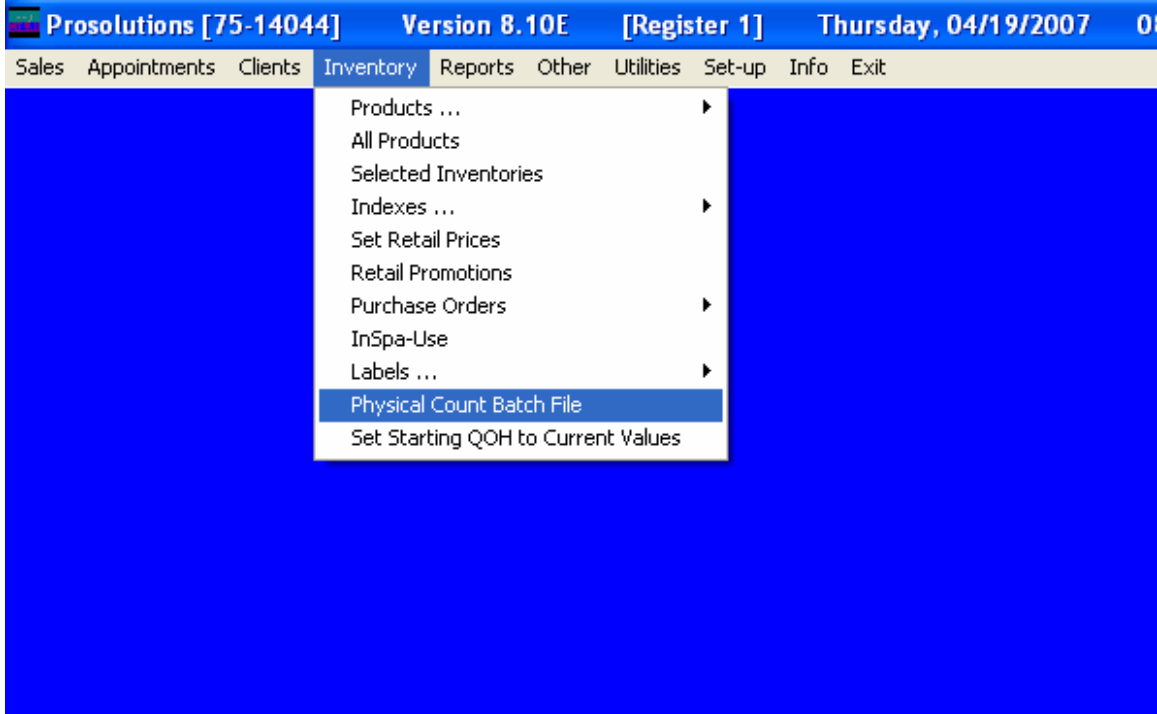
Prosolutions [75-14044] Version 8.10E [Register 1] Thursday, 04/19/2007 0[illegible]

Sales Appointments Clients Inventory Reports Other Utilities Set-up Info Exit

Products ...
All Products
Selected Inventories
Indexes ...
Set Retail Prices
Retail Promotions
Purchase Orders
InSpa-Use
Labels ...
Physical Count Batch File
Set Starting QOH to Current Values